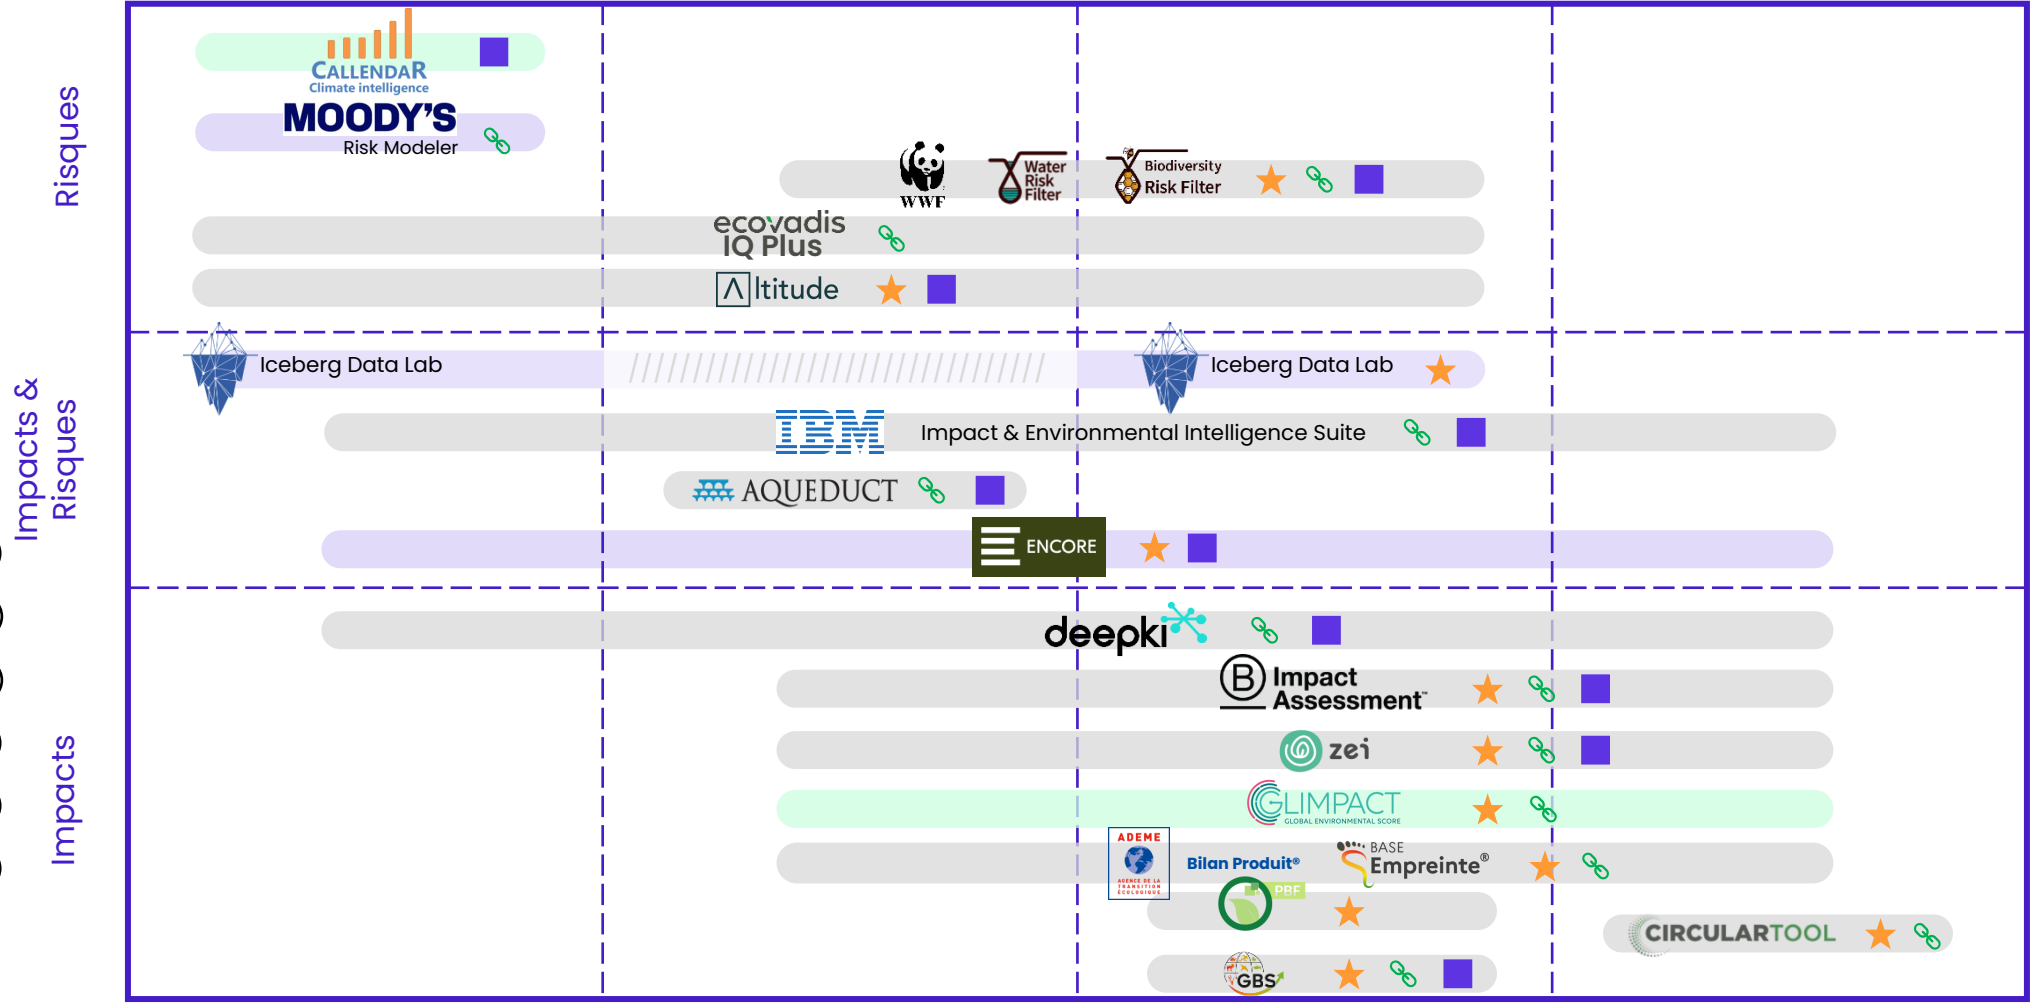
Risques

Impacts & Risques

Impacts

CALLENDAR Climate intelligence

MOODY'S Risk Modeler

WWF

Water Risk Filter

Biodiversity Risk Filter

ecovadis IQ Plus

Λltitude

Iceberg Data Lab

Iceberg Data Lab

IBM

Impact & Environmental Intelligence Suite

AQUEDUCT

ENCORE

deepki

B Impact Assessment

zei

GLIMPACT GLOBAL ENVIRONMENTAL SCORE

ADEME

Bilan Produit®

BASE Empreinte®

PRF

CIRCULARTOOL

GBS